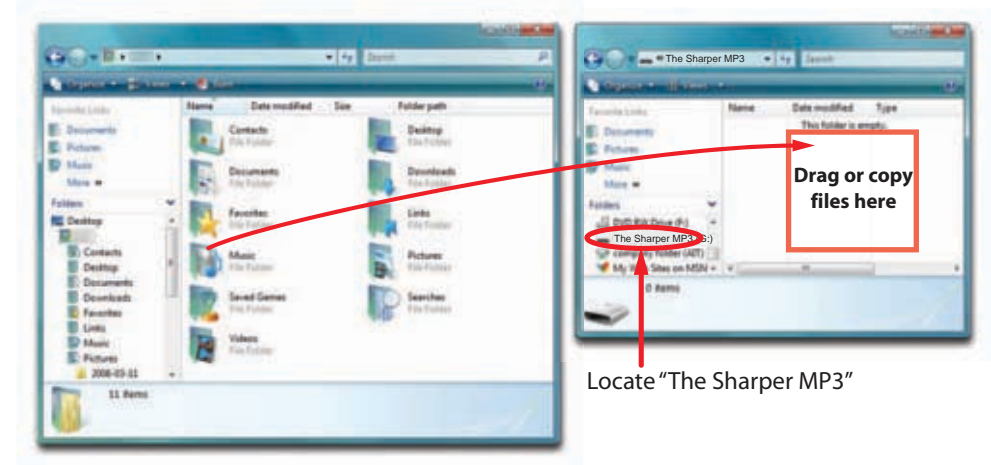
Search

Organize ▾ Views ▾

Favorite Links

Documents

Pictures

Music

More »

Folders

Desktop

Contacts

Desktop

Documents

Downloads

Favorites

Links

Music

Pictures

2008-03-11

Name

Date modified

Size

Folder path

Contacts

File Folder

Desktop

File Folder

Documents

File Folder

Downloads

File Folder

Favorites

File Folder

Links

File Folder

Music

File Folder

Pictures

File Folder

Saved Games

File Folder

Searches

File Folder

Videos

File Folder

11 items

The Sharper MP3

Search

Organize ▾ Views ▾

Favorite Links

Documents

Pictures

Music

More »

Folders

DVD RW Drive (F:)

The Sharper MP3 (G:)

company folder (AIT)

My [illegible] Sites on MSN

Name

Date modified

Type

This folder is empty.

Drag or copy files here

0 items

Locate "The Sharper MP3"